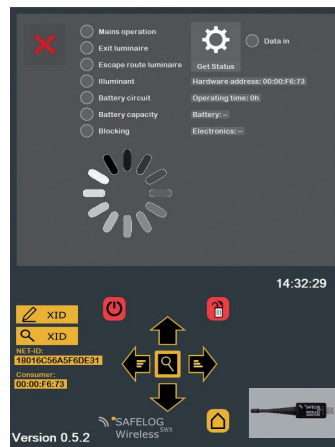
Mains operation
Exit luminaire
Escape route luminaire
Illuminant
Battery circuit
Battery capacity
Blocking

Get Status

Data in

Hardware address: 00:00:F6:73
Operating time: 0h
Battery: –
Electronics: –

14:32:29

XID
XID
NET-ID:
18016C56A5F6DE31
Consumer:
00:00:F6:73

SAFELOG Wireless SWX

Version 0.5.2